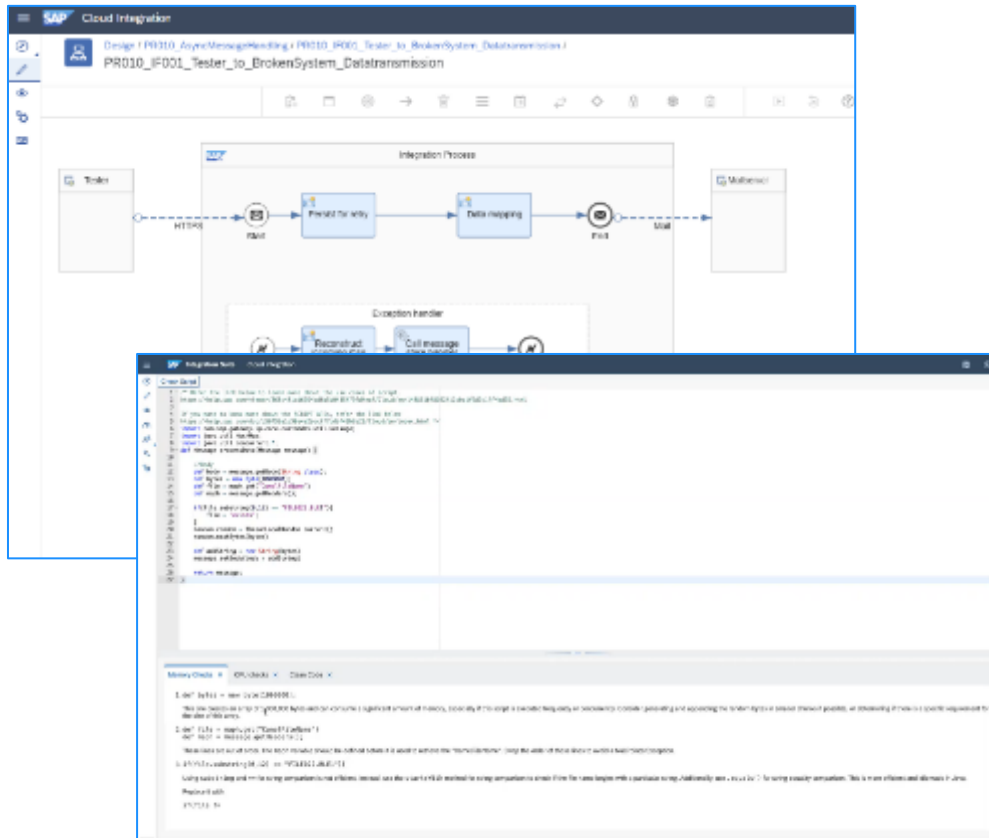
SAP Cloud Integration

Design / PR010_AsyncMessageHandling / PR010_IF001_Tester_to_BrokenSystem_Datatransmission /
PR010_IF001_Tester_to_BrokenSystem_Datatransmission

Integration Process

Tester

HTTPS

Start

Prepare for retry

Data mapping

End

Mail

Mailserver

Exception handler

Reconstruct

Call message

Integration Suite Cloud Integration

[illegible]

import com.sap.gateway.ip.core.customdev.util.Message;
import java.util.HashMap;
import java.util.concurrent.*
def Message processData(Message message) {

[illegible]

return message;
}

Memory Checks IO Checks Clean Code

1. def bytes = new byte[1000000];

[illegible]

2. def file = new File("Config File") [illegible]

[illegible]

3. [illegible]

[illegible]

Replace with

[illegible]